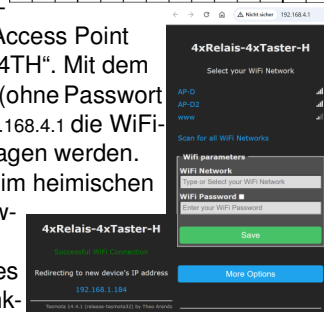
Access Point
4TH". Mit dem
(ohne Passwort
.168.4.1 die WiFi-
agen werden.
im heimischen
w-
es
ak-

Nicht sicher 192.168.4.1

4xRelais-4xTaster-H

Select your WiFi Network

AP-D
AP-D2
www

Scan for all WiFi Networks

WiFi parameters
WiFi Network
Type or Select your WiFi Network
WiFi Password
Enter your WiFi Password

Save

More Options

4xRelais-4xTaster-H

Successful WiFi Connection

Redirecting to new device's IP address

192.168.1.184

Tasmota 14.4.1 (release-tasmota32) by Theo Arends